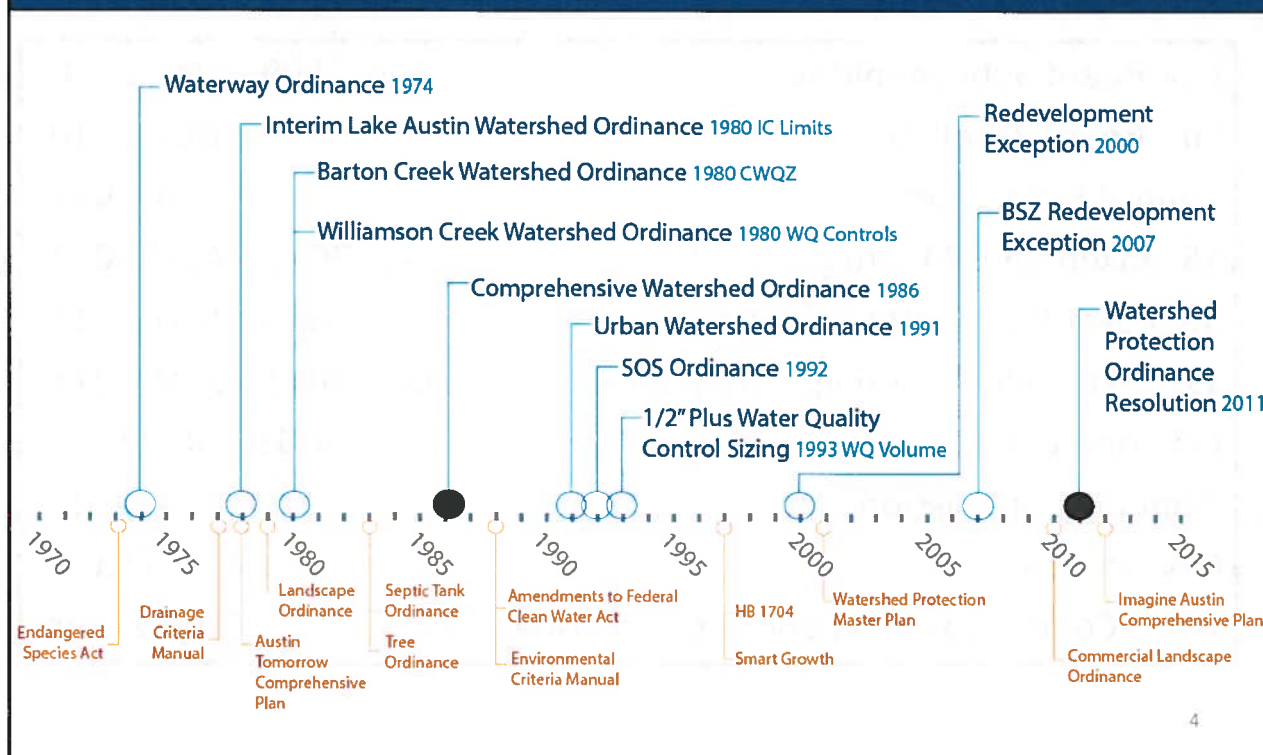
Waterway Ordinance 1974

Interim Lake Austin Watershed Ordinance 1980 IC Limits

Barton Creek Watershed Ordinance 1980 CWQZ

Williamson Creek Watershed Ordinance 1980 WQ Controls

Comprehensive Watershed Ordinance 1986

Urban Watershed Ordinance 1991

SOS Ordinance 1992

1/2" Plus Water Quality Control Sizing 1993 WQ Volume

Redevelopment Exception 2000

BSZ Redevelopment Exception 2007

Watershed Protection Ordinance Resolution 2011

1970 1975 1980 1985 1990 1995 2000 2005 2010 2015

Endangered Species Act

Drainage Criteria Manual

Austin Tomorrow Comprehensive Plan

Landscape Ordinance

Septic Tank Ordinance

Tree Ordinance

Amendments to Federal Clean Water Act

Environmental Criteria Manual

HB 1704

Smart Growth

Watershed Protection Master Plan

Commercial Landscape Ordinance

Imagine Austin Comprehensive Plan

4